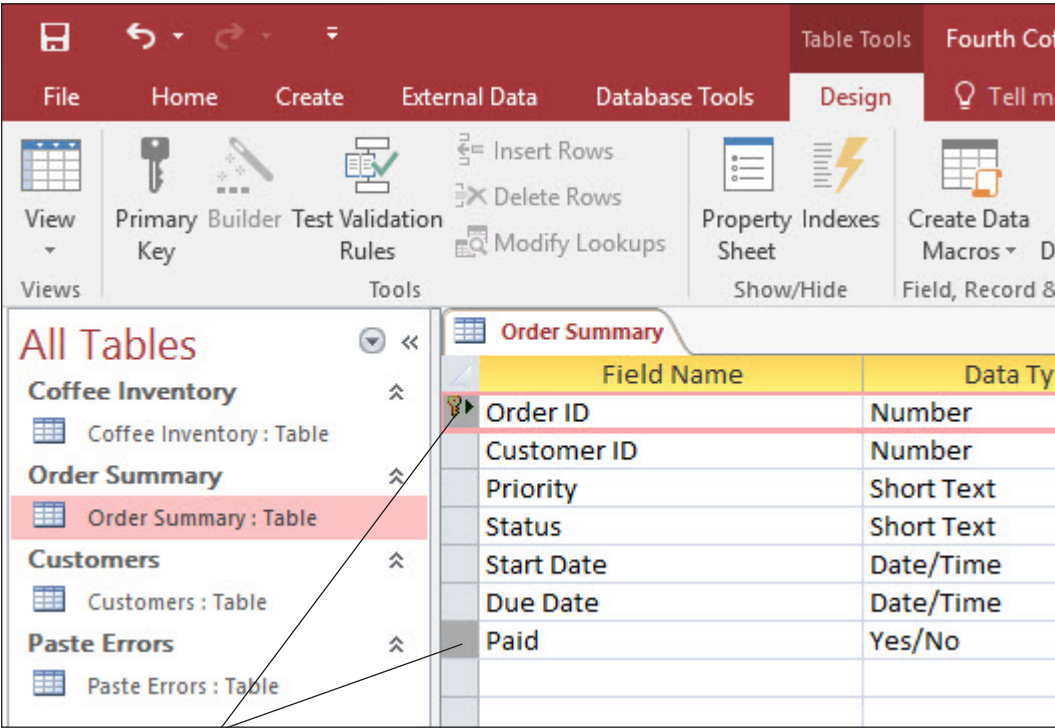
Table Tools Fourth Co

File Home Create External Data Database Tools Design Tell m

View

Primary Key

Builder

Test Validation Rules

Insert Rows

Delete Rows

Modify Lookups

Property Sheet

Indexes

Create Data Macros

D

Views Tools Show/Hide Field, Record &

All Tables

Coffee Inventory

Coffee Inventory : Table

Order Summary

Order Summary : Table

Customers

Customers : Table

Paste Errors

Paste Errors : Table

Order Summary

| Field Name | Data Ty |
|---|---|
| Order ID | Number |
| Customer ID | Number |
| Priority | Short Text |
| Status | Short Text |
| Start Date | Date/Time |
| Due Date | Date/Time |
| Paid | Yes/No |